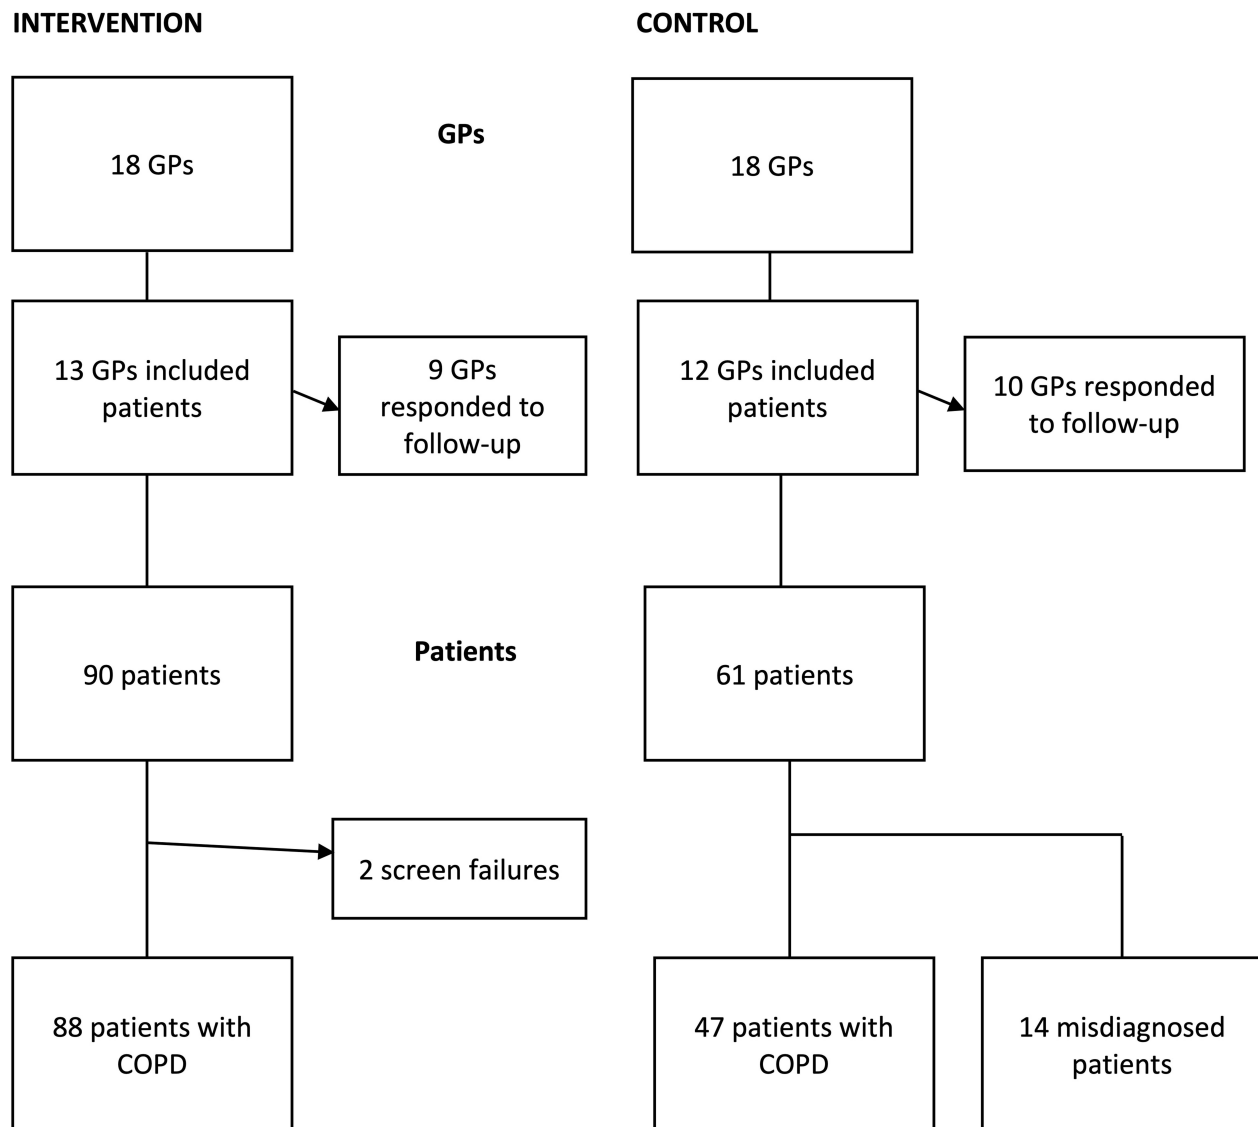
INTERVENTION

18 GPs

13 GPs included patients

9 GPs responded to follow-up

90 patients

2 screen failures

88 patients with COPD

GPs

Patients

CONTROL

18 GPs

12 GPs included patients

10 GPs responded to follow-up

61 patients

47 patients with COPD

14 misdiagnosed patients